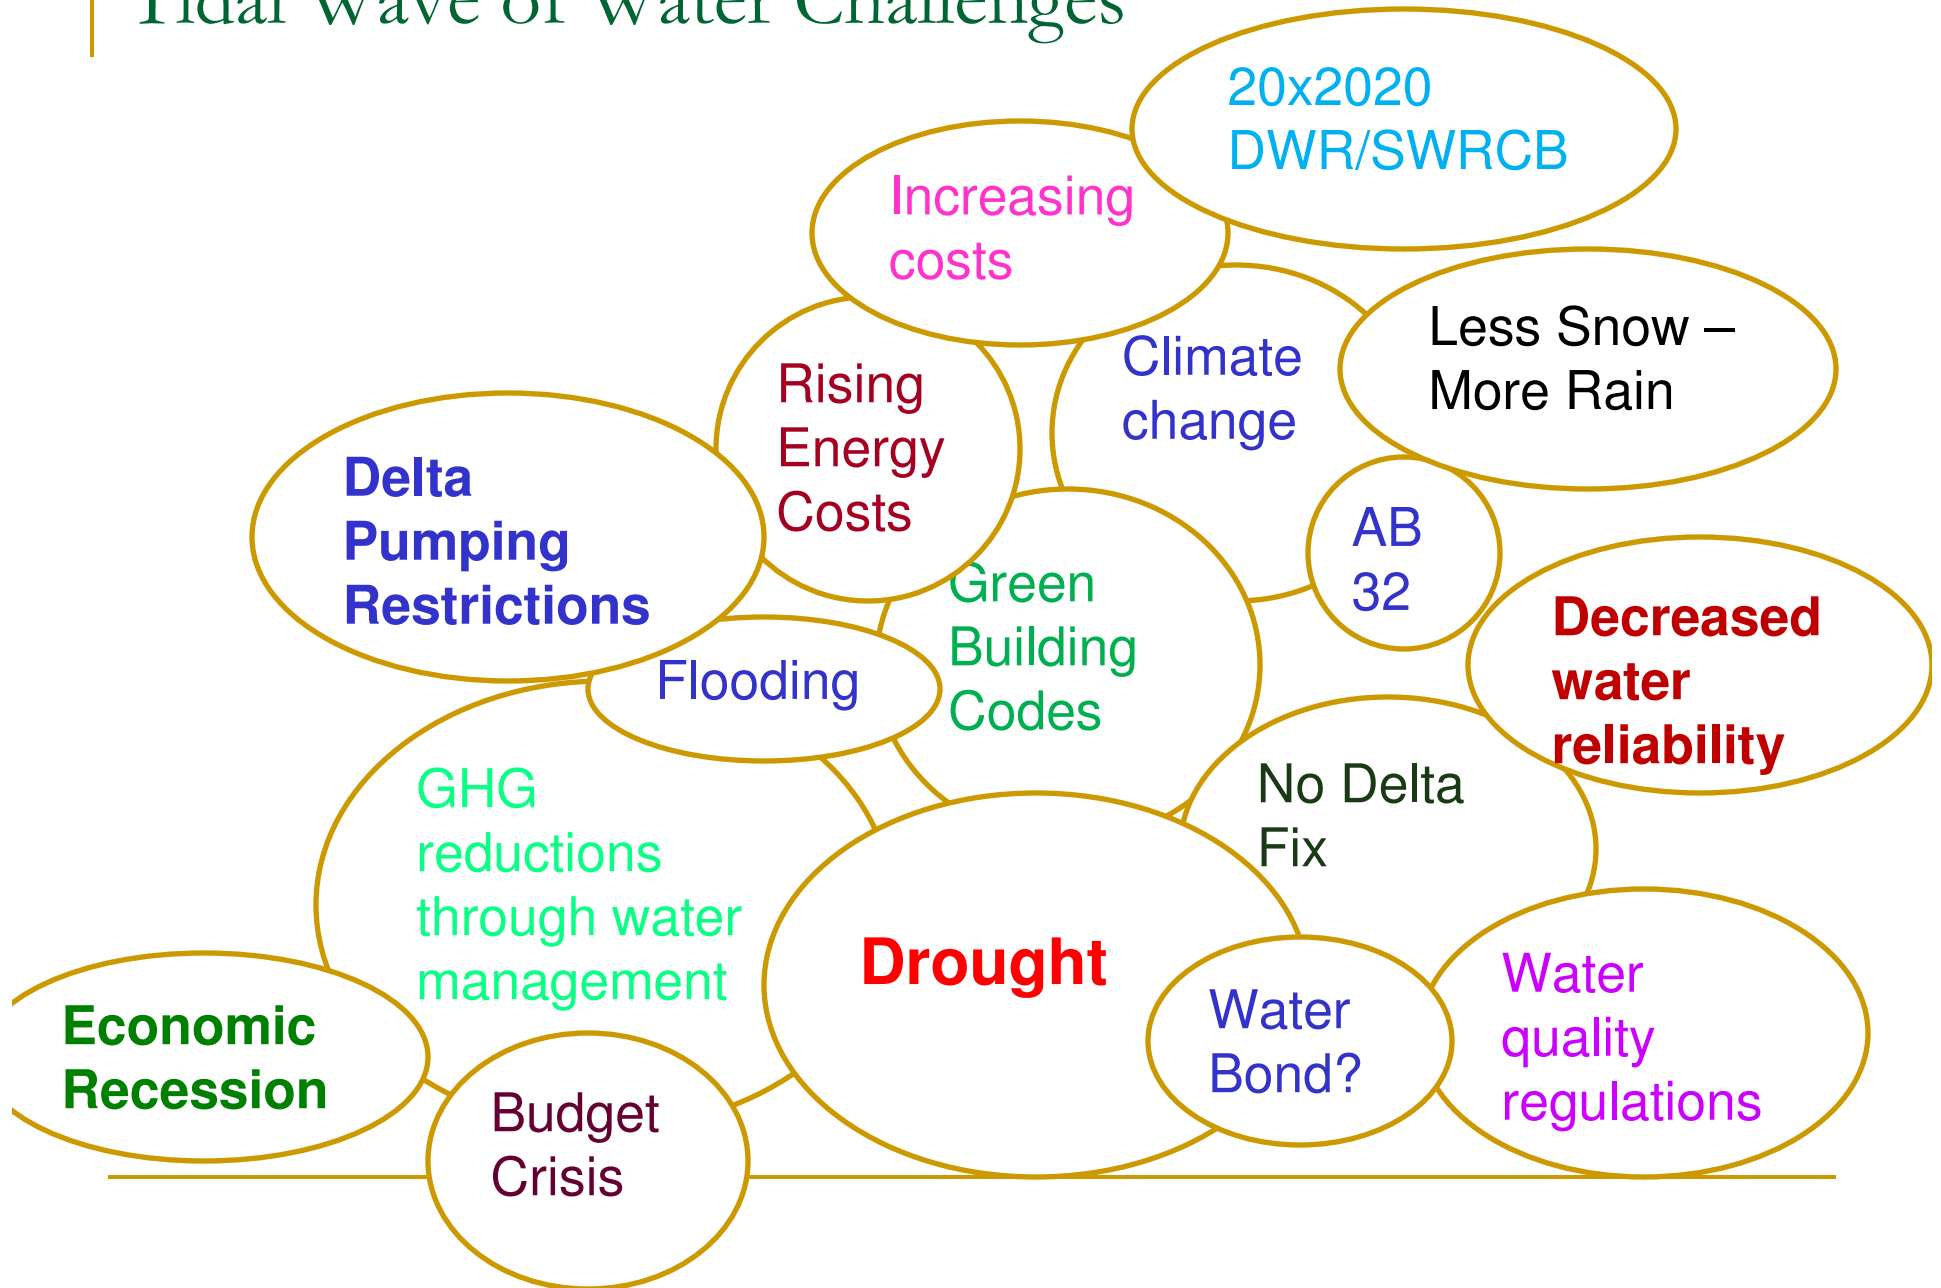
Tidal Wave of Water Challenges

20x2020 DWR/SWRCB

Increasing costs

Less Snow – More Rain

Climate change

Rising Energy Costs

Delta Pumping Restrictions

AB 32

Green Building Codes

Decreased water reliability

Flooding

No Delta Fix

GHG reductions through water management

Drought

Water Bond?

Water quality regulations

Economic Recession

Budget Crisis